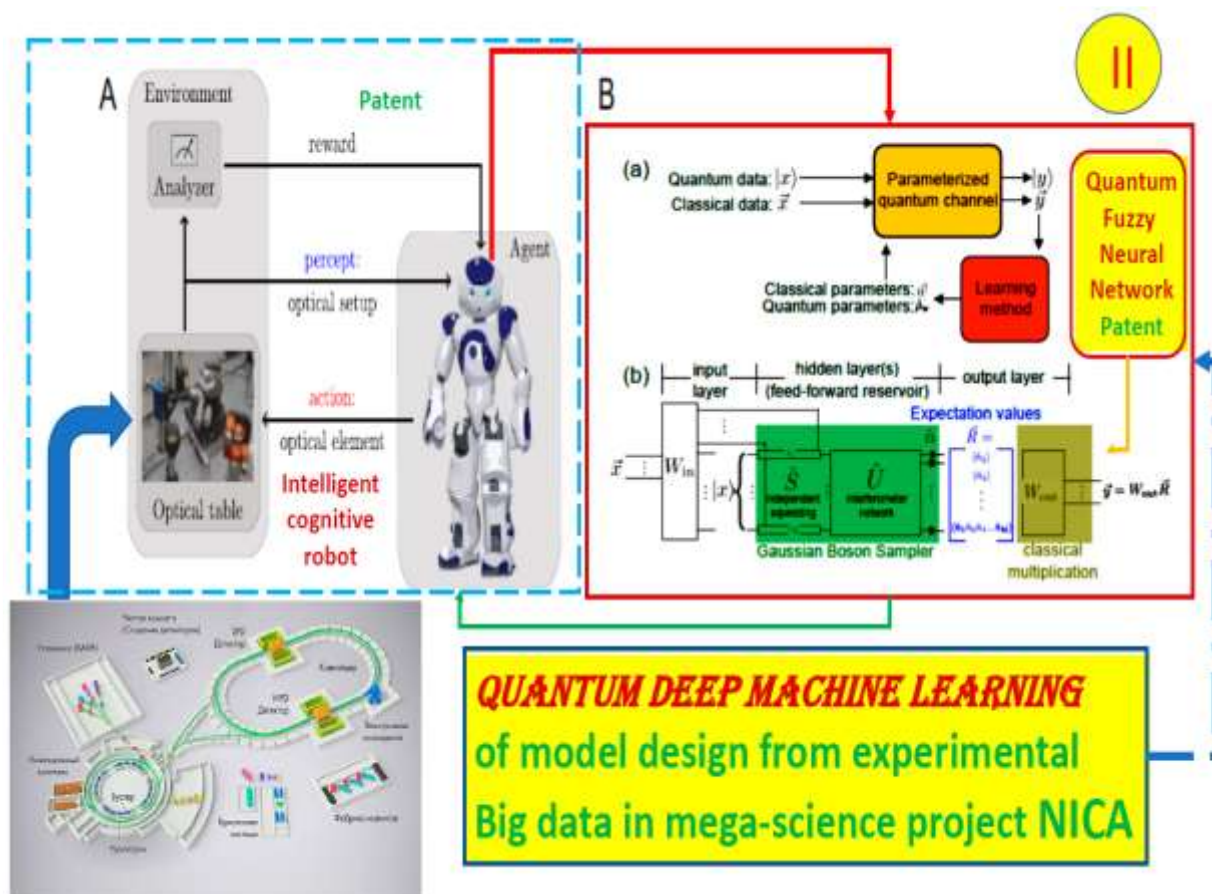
II

A

Environment

Analyzer

Patent

reward

percept:

optical setup

Agent

action:

optical element

Intelligent cognitive robot

Optical table

B

(a)

Quantum data: $|x\rangle$

Classical data: $\vec{x}$

Parameterized quantum channel

$|y\rangle$

$\vec{y}$

Classical parameters: $\vec{\theta}$

Quantum parameters: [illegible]

Learning method

Quantum Fuzzy Neural Network Patent

(b) input layer hidden layer(s) (feed-forward reservoir) output layer

Expectation values

$\vec{x}$

$W_{in}$

$|x\rangle$

$\hat{S}$

independent squeezing

$\hat{U}$

interferometer network

$\vec{R} =$

$W_{out}$

$\vec{y} = W_{out}\vec{R}$

Gaussian Boson Sampler

classical multiplication

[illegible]

QUANTUM DEEP MACHINE LEARNING of model design from experimental Big data in mega-science project NICA